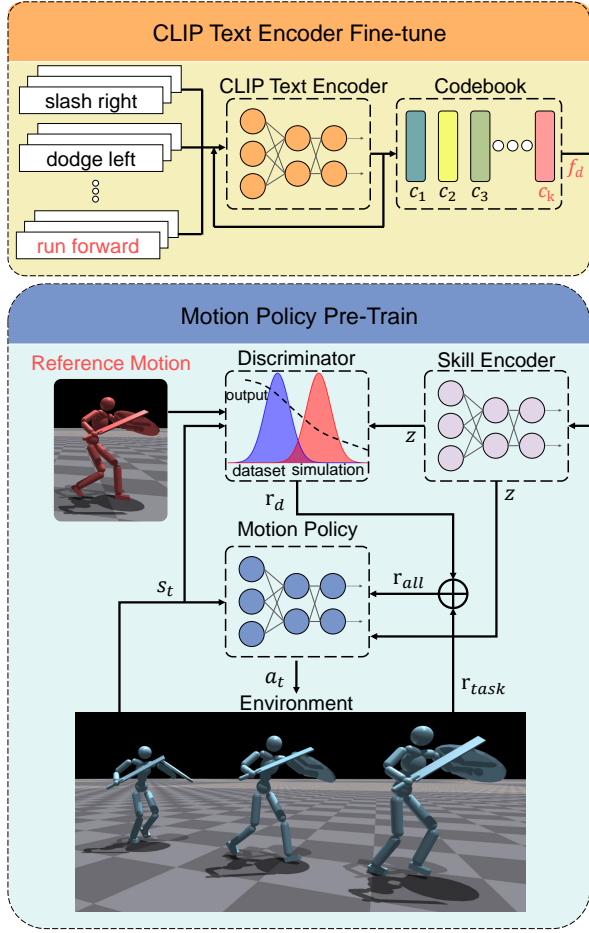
CLIP Text Encoder Fine-tune

slash right

dodge left

run forward

CLIP Text Encoder

Codebook

$c_1$ $c_2$ $c_3$ $c_k$

$f_d$

Motion Policy Pre-Train

Reference Motion

Discriminator

output

dataset simulation

Skill Encoder

$z$

$z$

$r_d$

Motion Policy

$s_t$

$r_{all}$

$a_t$

$r_{task}$

Environment